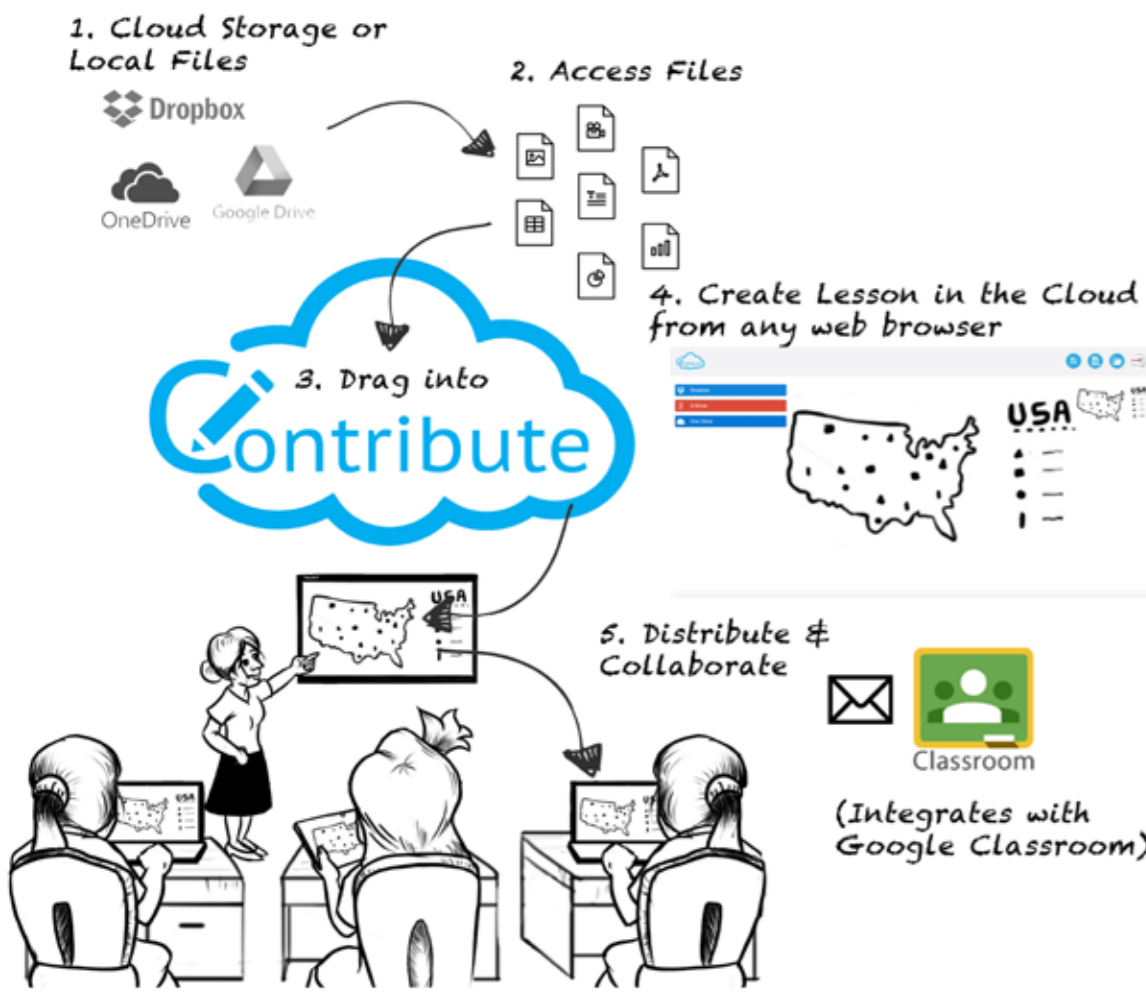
1. Cloud Storage or Local Files

Dropbox

OneDrive

Google Drive

2. Access Files

3. Drag into

Contribute

4. Create Lesson in the Cloud from any web browser

USA

USA

USA

USA

5. Distribute & Collaborate

Classroom

(Integrates with Google Classroom)